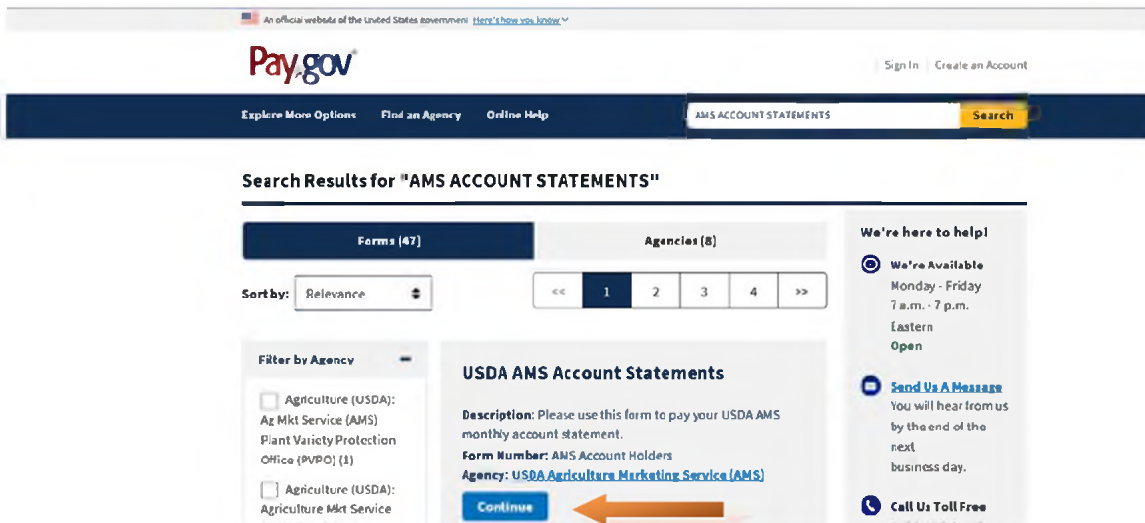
An official website of the United States government Here's how you know

Pay.gov

Sign In | Create an Account

Explore More Options Find an Agency Online Help

AMS ACCOUNT STATEMENTS Search

Search Results for "AMS ACCOUNT STATEMENTS"

Forms (47) Agencies (8)

Sort by: Relevance

<< 1 2 3 4 >>

Filter by Agency −

Agriculture (USDA): Ag Mkt Service (AMS) Plant Variety Protection Office (PVPO) (1)

Agriculture (USDA): Agriculture Mkt Service

USDA AMS Account Statements

Description: Please use this form to pay your USDA AMS monthly account statement.

Form Number: AMS Account Holders

Agency: USDA Agriculture Marketing Service (AMS)

Continue

We're here to help!

We're Available
Monday - Friday
7 a.m. - 7 p.m.
Eastern
Open

Send Us A Message
You will hear from us by the end of the next business day.

Call Us Toll Free